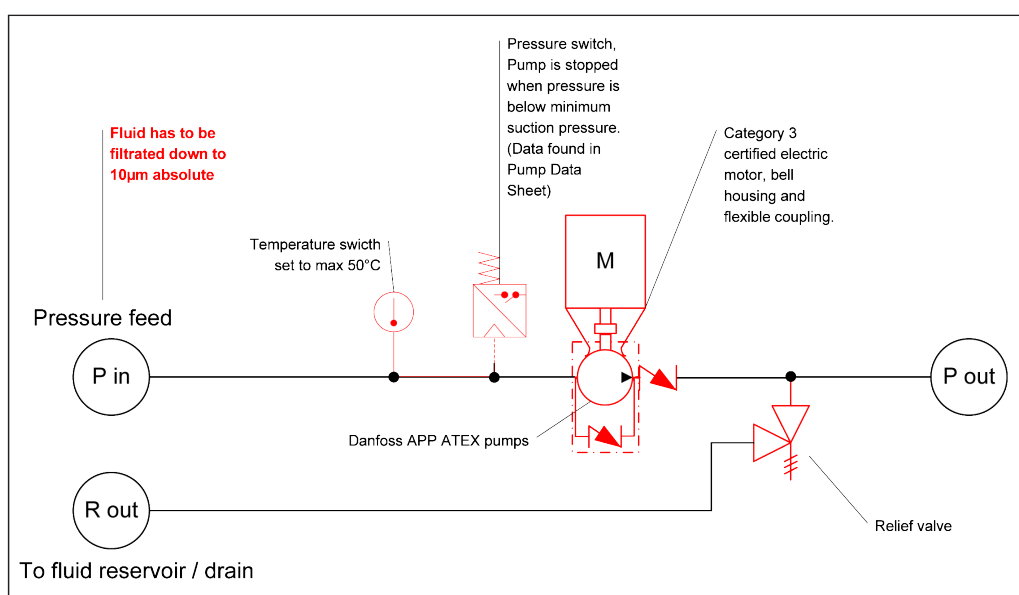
Fluid has to be filtrated down to 10µm absolute

Pressure switch, Pump is stopped when pressure is below minimum suction pressure. (Data found in Pump Data Sheet)

Category 3 certified electric motor, bell housing and flexible coupling.

Temperature swicth set to max 50°C

M

Pressure feed

P in

P out

Danfoss APP ATEX pumps

R out

Relief valve

To fluid reservoir / drain